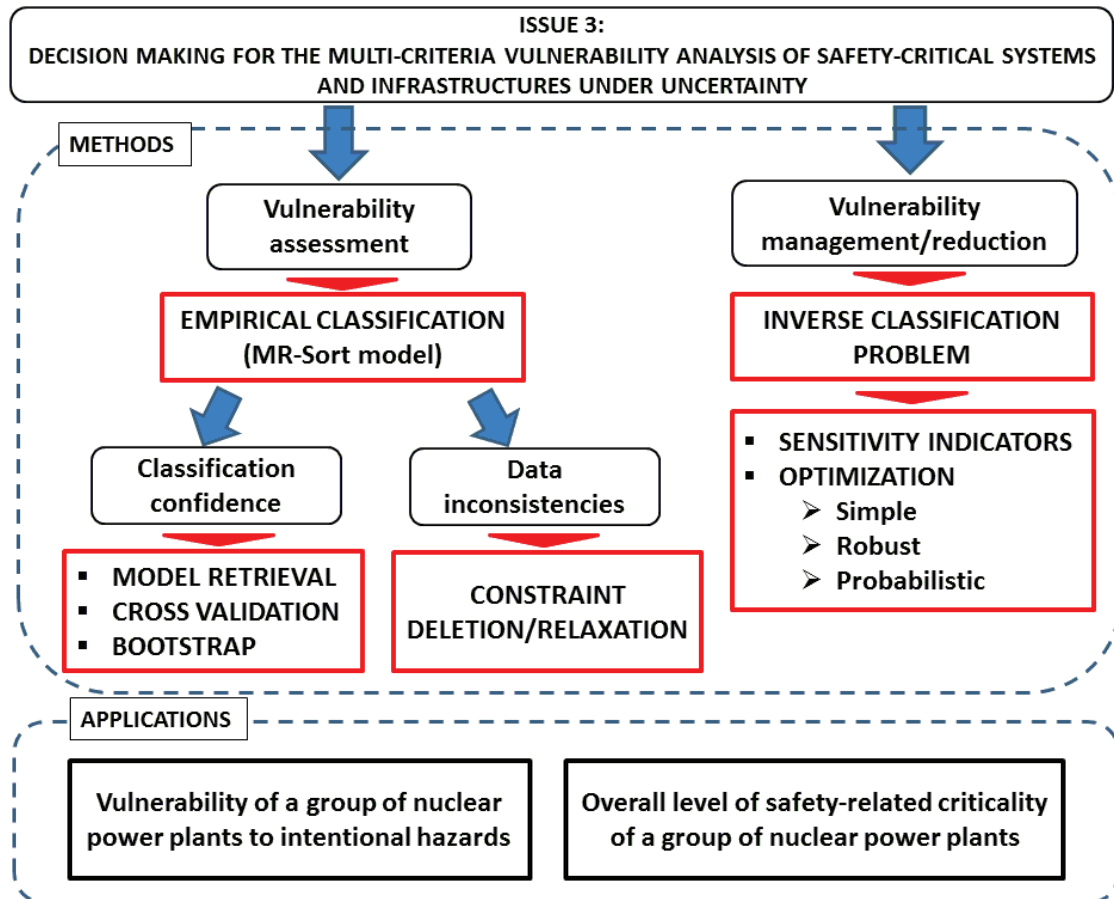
ISSUE 3:
DECISION MAKING FOR THE MULTI-CRITERIA VULNERABILITY ANALYSIS OF SAFETY-CRITICAL SYSTEMS AND INFRASTRUCTURES UNDER UNCERTAINTY

METHODS

Vulnerability assessment

EMPIRICAL CLASSIFICATION (MR-Sort model)

Classification confidence

- MODEL RETRIEVAL
- CROSS VALIDATION
- BOOTSTRAP

Data inconsistencies

CONSTRAINT DELETION/RELAXATION

Vulnerability management/reduction

INVERSE CLASSIFICATION PROBLEM

- SENSITIVITY INDICATORS
- OPTIMIZATION
  - Simple
  - Robust
  - Probabilistic

APPLICATIONS

Vulnerability of a group of nuclear power plants to intentional hazards

Overall level of safety-related criticality of a group of nuclear power plants